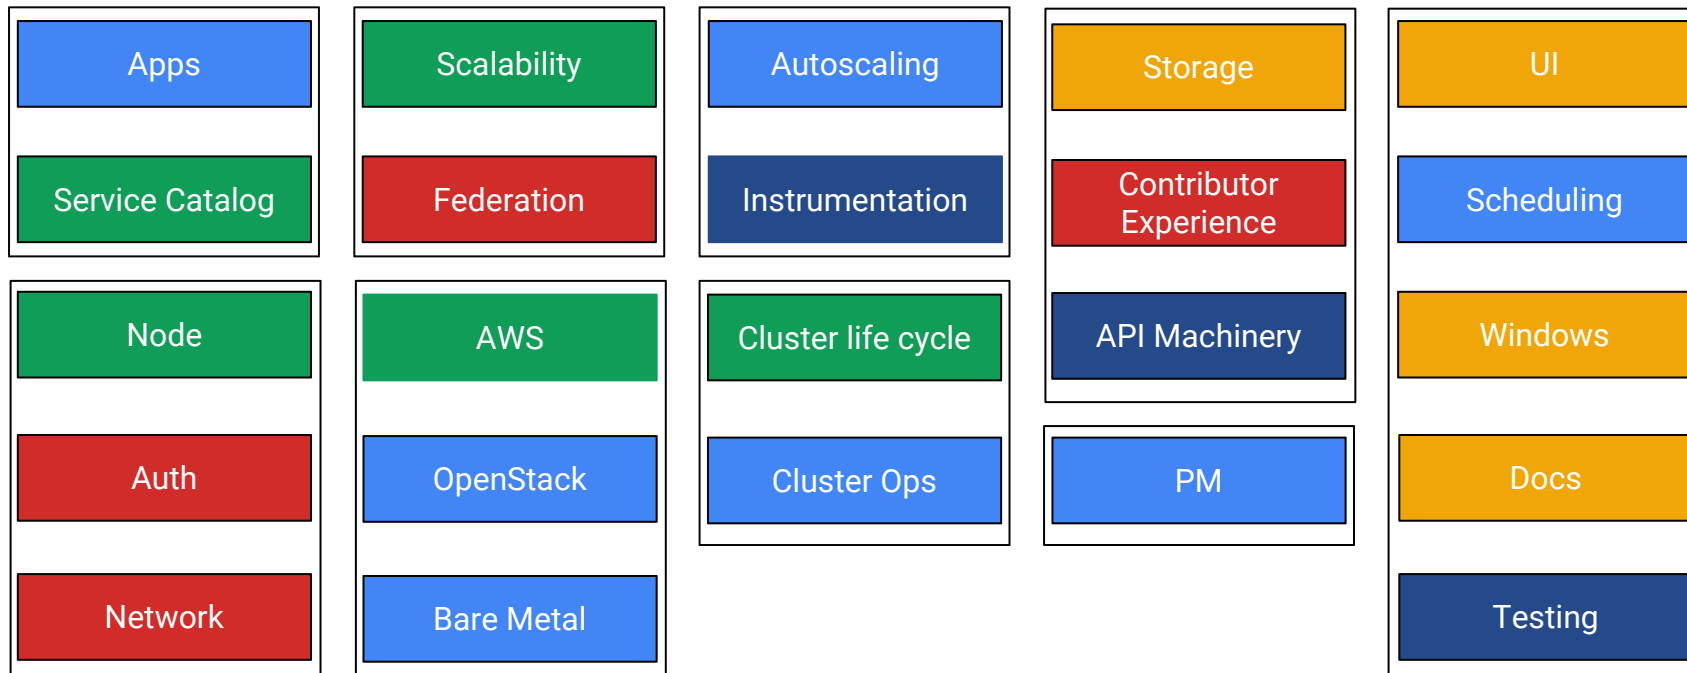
Apps

Service Catalog

Scalability

Federation

Autoscaling

Instrumentation

Storage

Contributor Experience

API Machinery

UI

Scheduling

Windows

Docs

Testing

Node

Auth

Network

AWS

OpenStack

Bare Metal

Cluster life cycle

Cluster Ops

PM